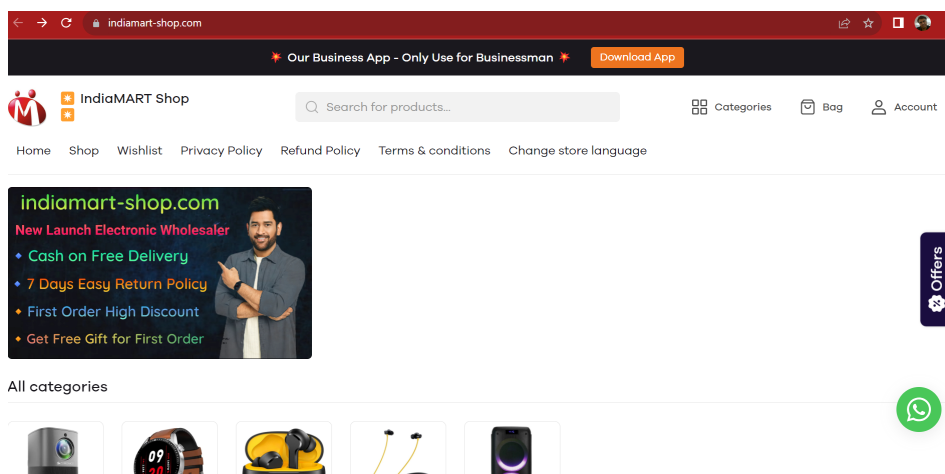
indiamart-shop.com

Our Business App - Only Use for Businessman Download App

IndiaMART Shop

Search for products...

Categories Bag Account

Home Shop Wishlist Privacy Policy Refund Policy Terms & conditions Change store language

indiamart-shop.com
New Launch Electronic Wholesaler
Cash on Free Delivery
7 Days Easy Return Policy
First Order High Discount
Get Free Gift for First Order

Offers

All categories

09